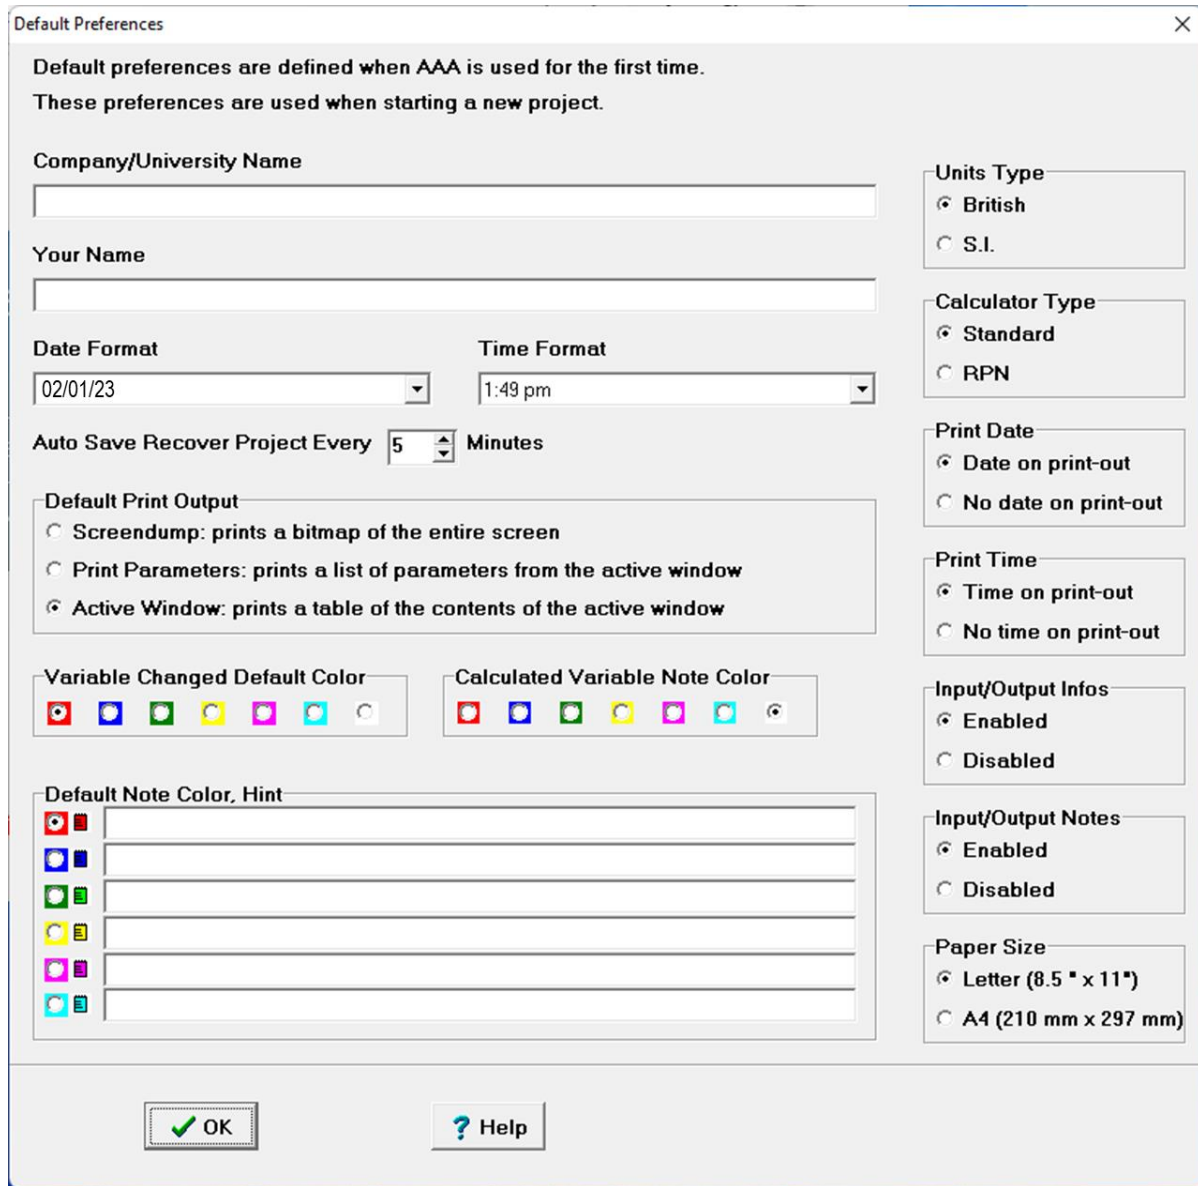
Default Preferences

Default preferences are defined when AAA is used for the first time.
These preferences are used when starting a new project.

Company/University Name

Your Name

Date Format
02/01/23

Time Format
1:49 pm

Auto Save Recover Project Every 5 Minutes

Default Print Output
Screendump: prints a bitmap of the entire screen
Print Parameters: prints a list of parameters from the active window
Active Window: prints a table of the contents of the active window

Variable Changed Default Color

Calculated Variable Note Color

Default Note Color, Hint

Units Type
British
S.I.

Calculator Type
Standard
RPN

Print Date
Date on print-out
No date on print-out

Print Time
Time on print-out
No time on print-out

Input/Output Infos
Enabled
Disabled

Input/Output Notes
Enabled
Disabled

Paper Size
Letter (8.5 " x 11")
A4 (210 mm x 297 mm)

OK

Help